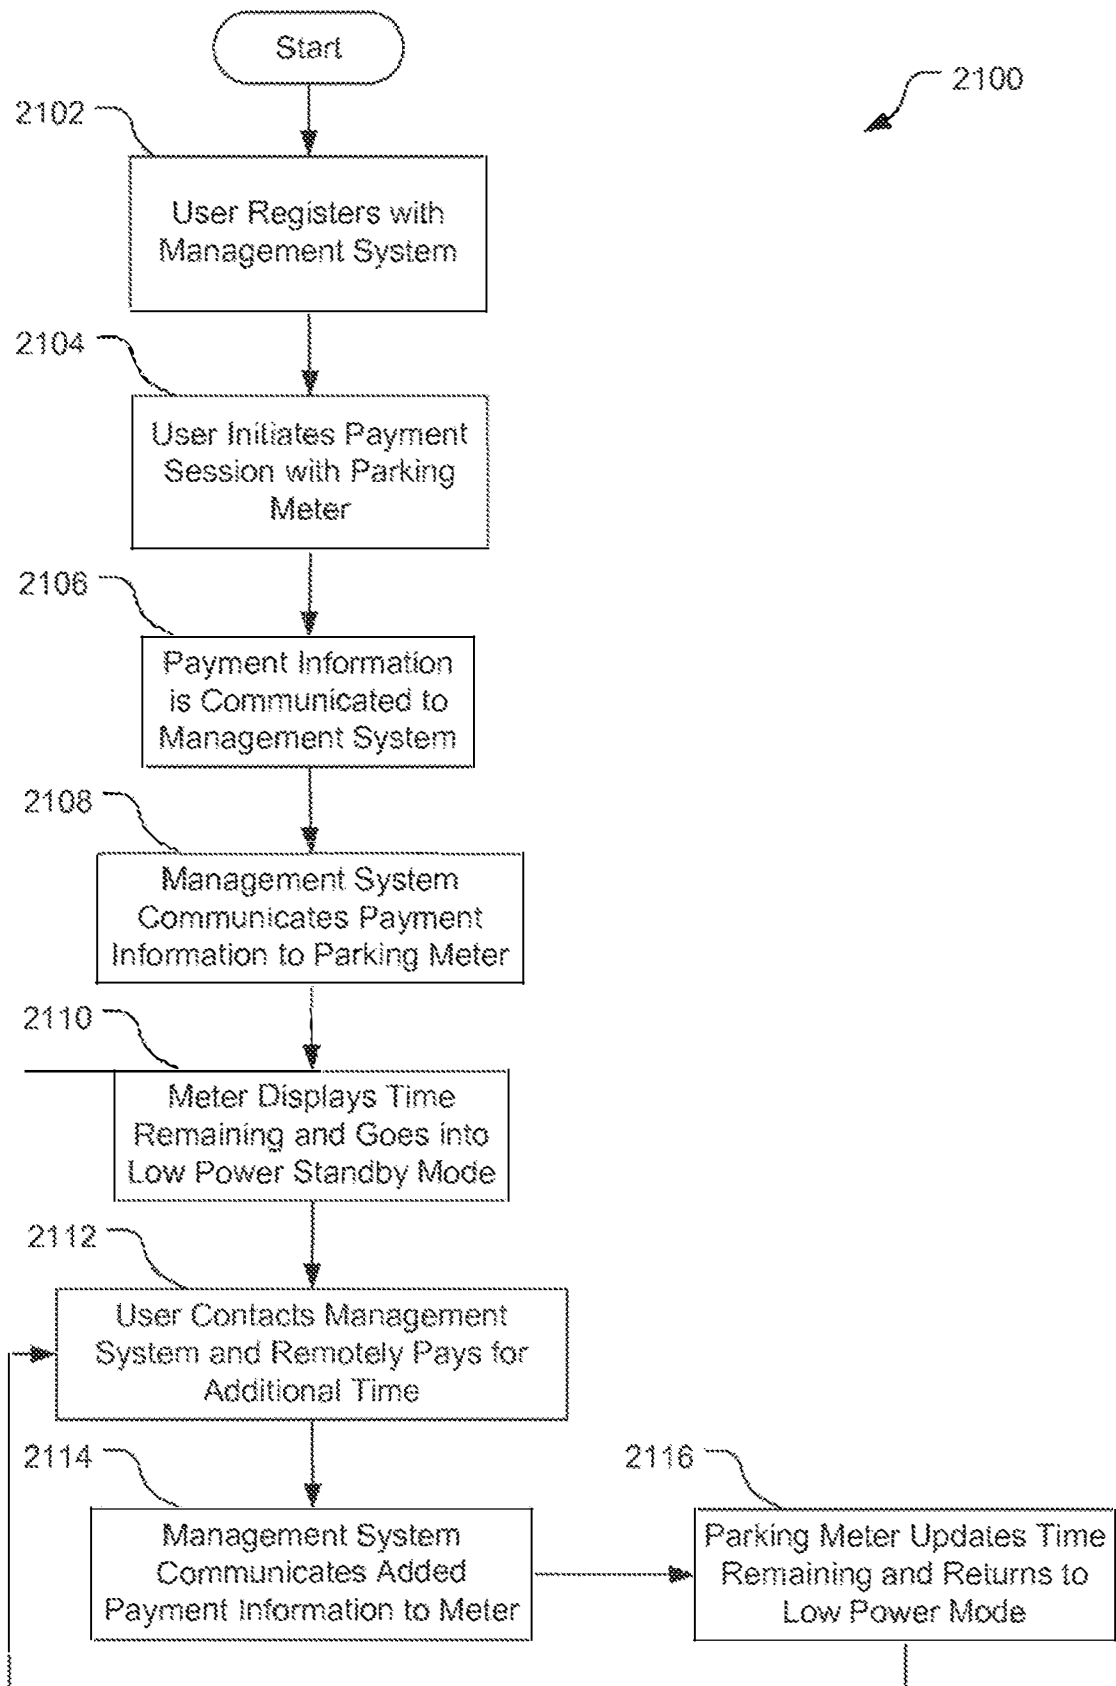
Start

2100

2102

User Registers with Management System

2104

User Initiates Payment Session with Parking Meter

2106

Payment Information is Communicated to Management System

2108

Management System Communicates Payment Information to Parking Meter

2110

Meter Displays Time Remaining and Goes into Low Power Standby Mode

2112

User Contacts Management System and Remotely Pays for Additional Time

2114

Management System Communicates Added Payment Information to Meter

2116

Parking Meter Updates Time Remaining and Returns to Low Power Mode